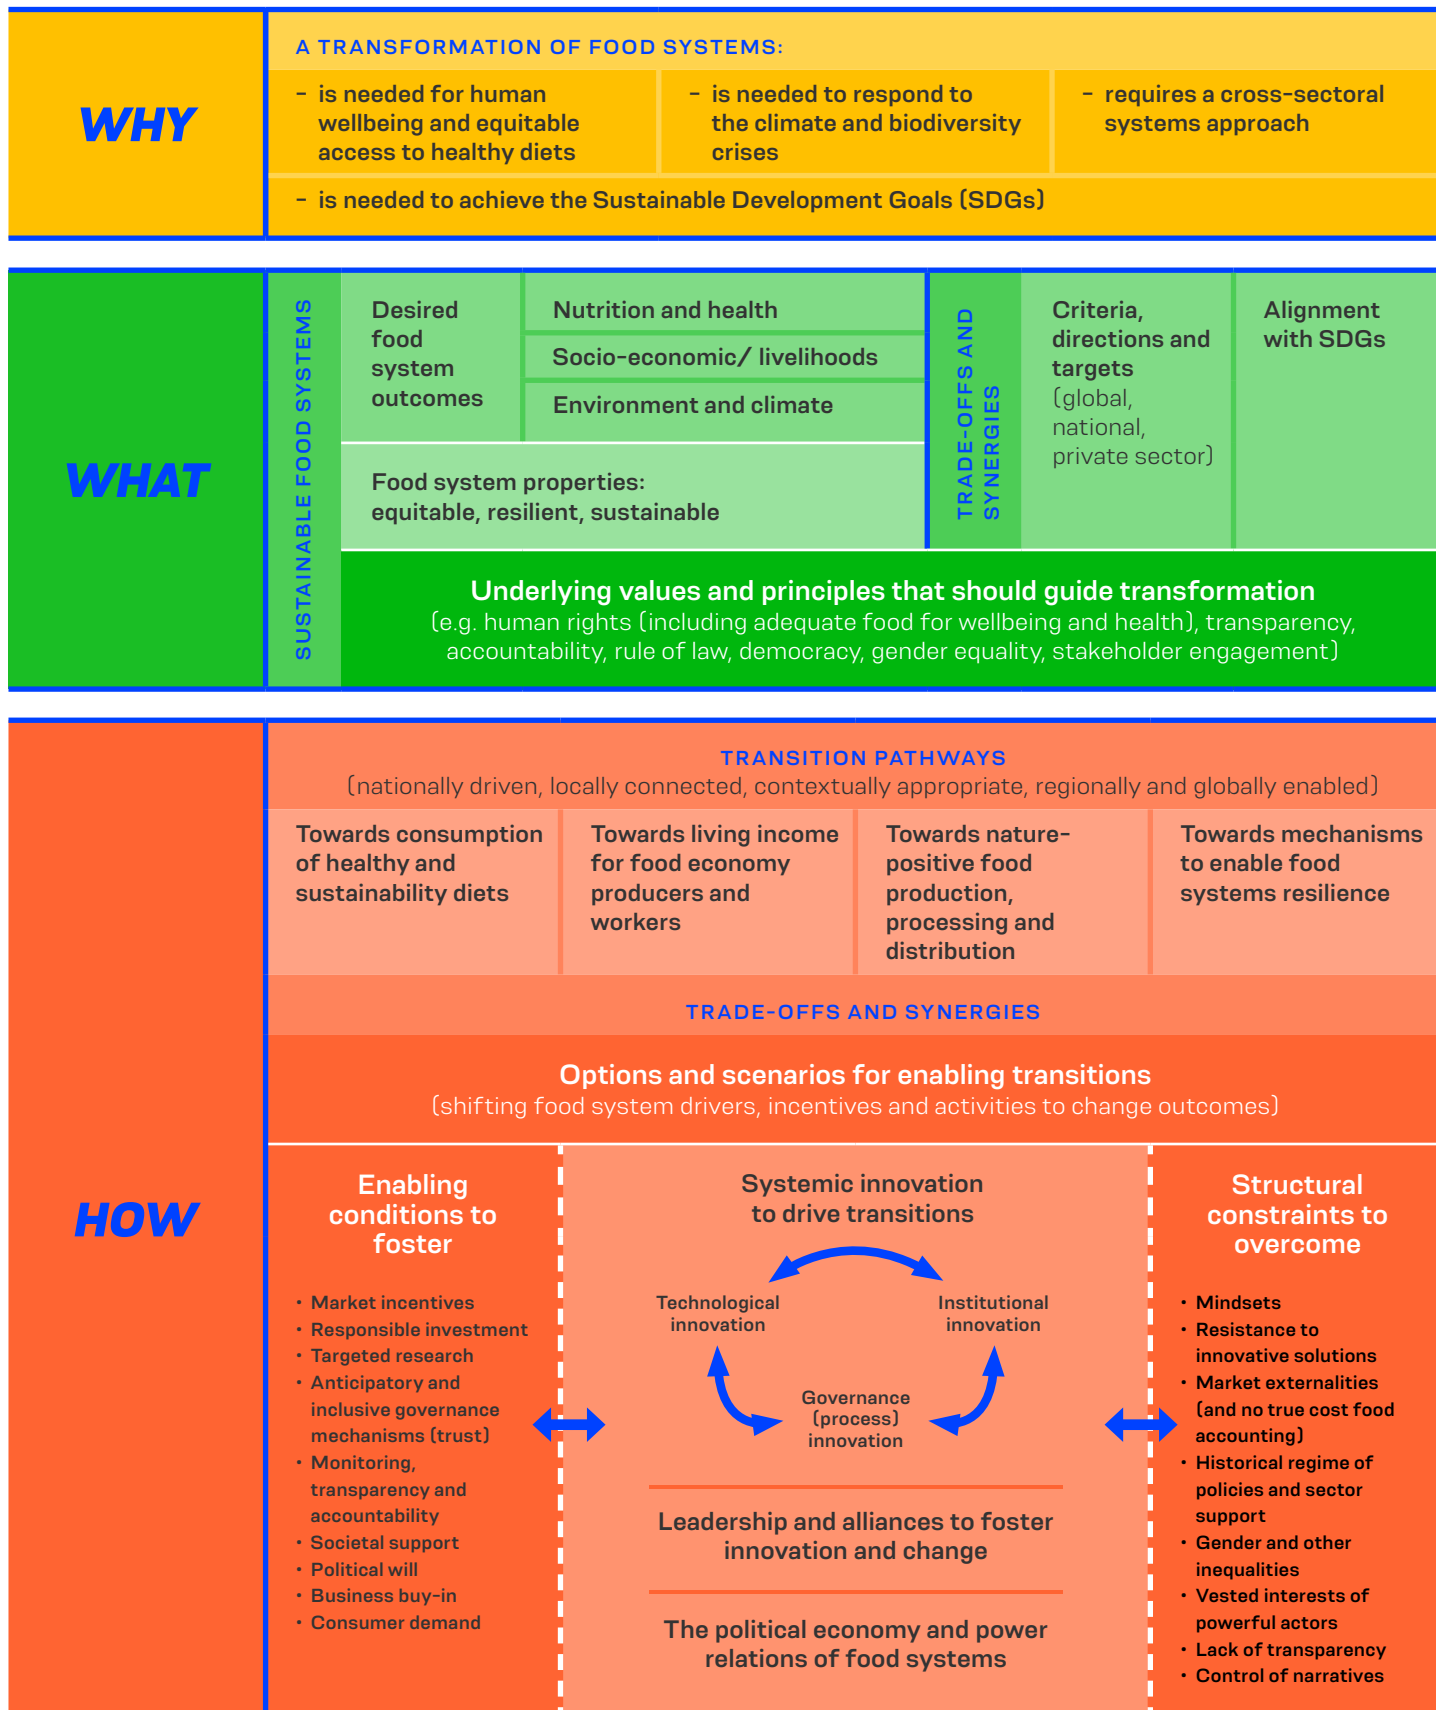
WHY

A TRANSFORMATION OF FOOD SYSTEMS:

– is needed for human wellbeing and equitable access to healthy diets

– is needed to respond to the climate and biodiversity crises

– requires a cross-sectoral systems approach

– is needed to achieve the Sustainable Development Goals (SDGs)

WHAT

SUSTAINABLE FOOD SYSTEMS

Desired food system outcomes

Nutrition and health

Socio-economic/ livelihoods

Environment and climate

Food system properties: equitable, resilient, sustainable

TRADE-OFFS AND SYNERGIES

Criteria, directions and targets (global, national, private sector)

Alignment with SDGs

Underlying values and principles that should guide transformation
(e.g. human rights (including adequate food for wellbeing and health), transparency, accountability, rule of law, democracy, gender equality, stakeholder engagement)

HOW

TRANSITION PATHWAYS
(nationally driven, locally connected, contextually appropriate, regionally and globally enabled)

Towards consumption of healthy and sustainability diets

Towards living income for food economy producers and workers

Towards nature-positive food production, processing and distribution

Towards mechanisms to enable food systems resilience

TRADE-OFFS AND SYNERGIES

Options and scenarios for enabling transitions
(shifting food system drivers, incentives and activities to change outcomes)

Enabling conditions to foster

• Market incentives
• Responsible investment
• Targeted research
• Anticipatory and inclusive governance mechanisms (trust)
• Monitoring, transparency and accountability
• Societal support
• Political will
• Business buy-in
• Consumer demand

Systemic innovation to drive transitions

Technological innovation

Institutional innovation

Governance (process) innovation

Leadership and alliances to foster innovation and change

The political economy and power relations of food systems

Structural constraints to overcome

• Mindsets
• Resistance to innovative solutions
• Market externalities (and no true cost food accounting)
• Historical regime of policies and sector support
• Gender and other inequalities
• Vested interests of powerful actors
• Lack of transparency
• Control of narratives